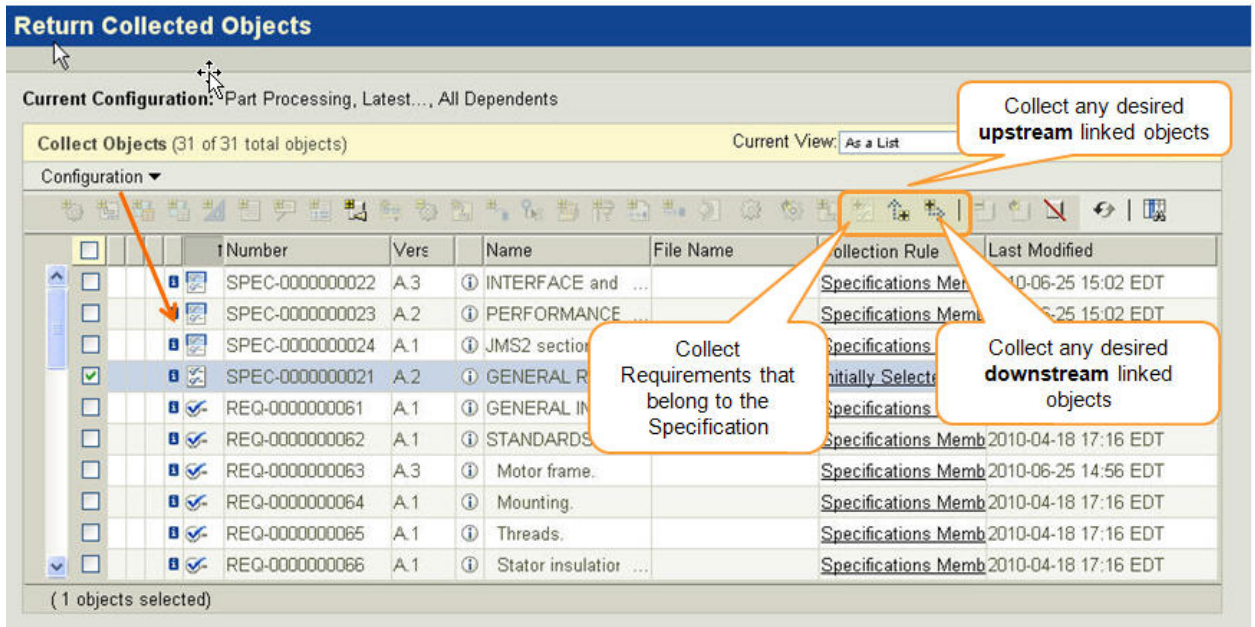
Return Collected Objects

Current Configuration: Part Processing, Latest..., All Dependents

Collect Objects (31 of 31 total objects)

Current View: As a List

Configuration

Collect any desired **upstream** linked objects

| | Number | Vers | Name | File Name | Collection Rule | Last Modified |
|---|---|---|---|---|---|---|
| | SPEC-0000000022 | A.3 | INTERFACE and ... | | Specifications Mem | 2010-06-25 15:02 EDT |
| | SPEC-0000000023 | A.2 | PERFORMANCE ... | | Specifications Memb | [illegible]-25 15:02 EDT |
| | SPEC-0000000024 | A.1 | JMS2 section | | Specifications | |
| ☑ | SPEC-0000000021 | A.2 | GENERAL R | | Initially Selecte | |
| | REQ-0000000061 | A.1 | GENERAL IN | | Specifications | |
| | REQ-0000000062 | A.1 | STANDARDS | | Specifications Memb | 2010-04-18 17:16 EDT |
| | REQ-0000000063 | A.3 | Motor frame. | | Specifications Memb | 2010-06-25 14:56 EDT |
| | REQ-0000000064 | A.1 | Mounting. | | Specifications Memb | 2010-04-18 17:16 EDT |
| | REQ-0000000065 | A.1 | Threads. | | Specifications Memb | 2010-04-18 17:16 EDT |
| | REQ-0000000066 | A.1 | Stator insulatior ... | | Specifications Memb | 2010-04-18 17:16 EDT |

Collect Requirements that belong to the Specification

Collect any desired **downstream** linked objects

(1 objects selected)